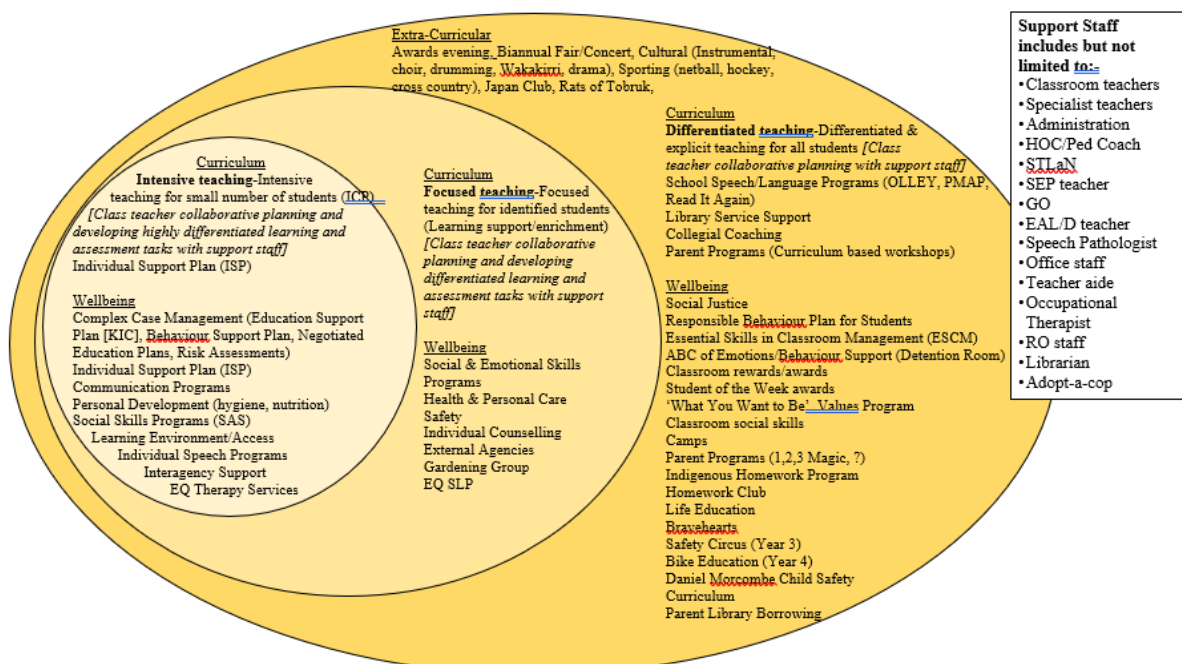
Extra-Curricular
Awards evening, Biannual Fair/Concert, Cultural (Instrumental, choir, drumming, Wakakirri, drama), Sporting (netball, hockey, cross country), Japan Club, Rats of Tobruk,

Curriculum
**Differentiated teaching**-Differentiated & explicit teaching for all students *[Class teacher collaborative planning with support staff]*
School Speech/Language Programs (OLLEY, PMAP, Read It Again)
Library Service Support
Collegial Coaching
Parent Programs (Curriculum based workshops)

Wellbeing
Social Justice
Responsible Behaviour Plan for Students
Essential Skills in Classroom Management (ESCM)
ABC of Emotions/Behaviour Support (Detention Room)
Classroom rewards/awards
Student of the Week awards
'What You Want to Be' Values Program
Classroom social skills
Camps
Parent Programs (1,2,3 Magic, ?)
Indigenous Homework Program
Homework Club
Life Education
Bravehearts
Safety Circus (Year 3)
Bike Education (Year 4)
Daniel Morcombe Child Safety Curriculum
Parent Library Borrowing

Curriculum
**Focused teaching**-Focused teaching for identified students (Learning support/enrichment) *[Class teacher collaborative planning and developing differentiated learning and assessment tasks with support staff]*

Wellbeing
Social & Emotional Skills Programs
Health & Personal Care
Safety
Individual Counselling
External Agencies
Gardening Group
EQ SLP

Curriculum
**Intensive teaching**-Intensive teaching for small number of students (ICP) *[Class teacher collaborative planning and developing highly differentiated learning and assessment tasks with support staff]*
Individual Support Plan (ISP)

Wellbeing
Complex Case Management (Education Support Plan [KIC], Behaviour Support Plan, Negotiated Education Plans, Risk Assessments)
Individual Support Plan (ISP)
Communication Programs
Personal Development (hygiene, nutrition)
Social Skills Programs (SAS)
Learning Environment/Access
Individual Speech Programs
Interagency Support
EQ Therapy Services

**Support Staff includes but not limited to:-**
•Classroom teachers
•Specialist teachers
•Administration
•HOC/Ped Coach
•STLaN
•SEP teacher
•GO
•EAL/D teacher
•Speech Pathologist
•Office staff
•Teacher aide
•Occupational Therapist
•RO staff
•Librarian
•Adopt-a-cop